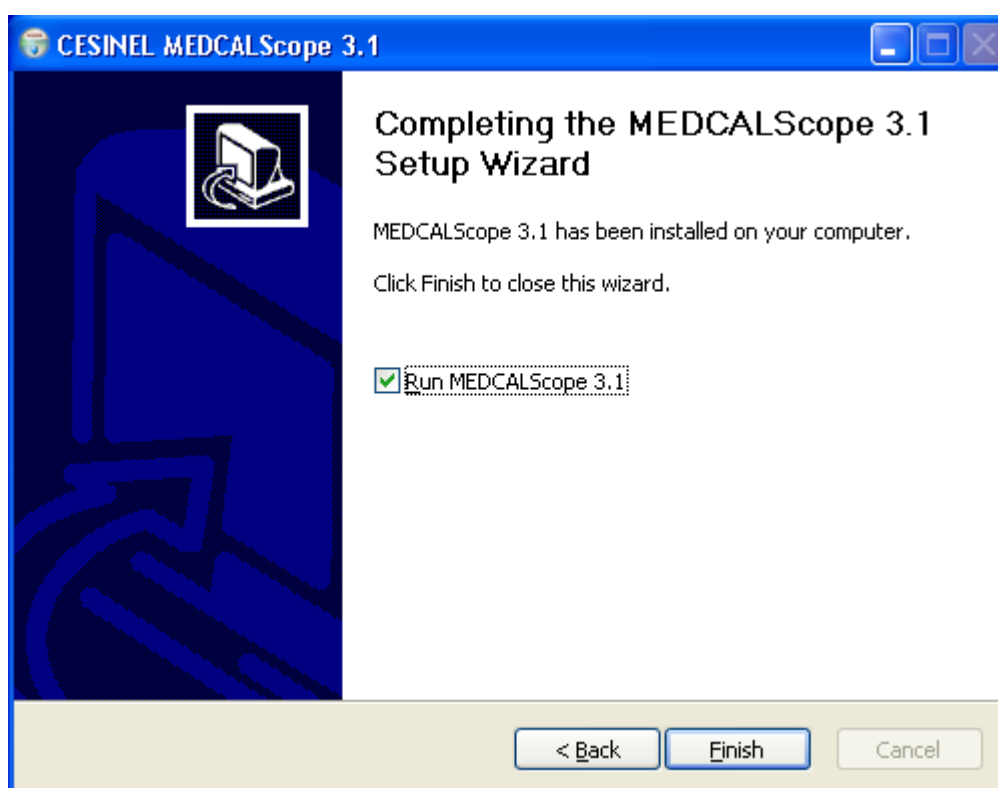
CESINEL MEDCALScope 3.1

Completing the MEDCALScope 3.1 Setup Wizard

MEDCALScope 3.1 has been installed on your computer.

Click Finish to close this wizard.

Run MEDCALScope 3.1

< Back

Finish

Cancel